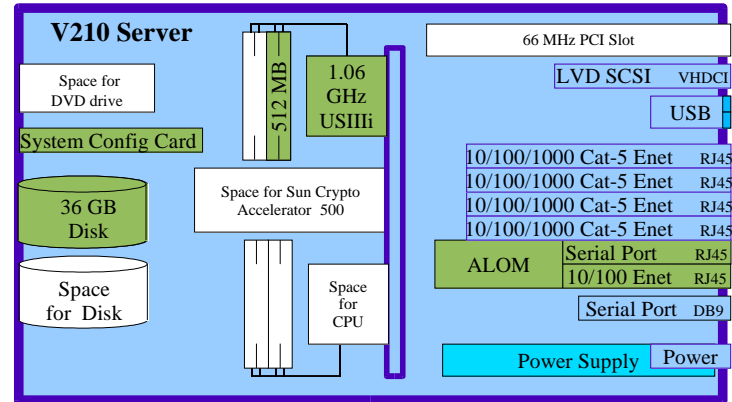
V210 Server

Space for DVD drive

System Config Card

36 GB Disk

Space for Disk

512 MB

1.06 GHz USIIIi

Space for Sun Crypto Accelerator 500

Space for CPU

66 MHz PCI Slot

LVD SCSI VHDCI

USB

10/100/1000 Cat-5 Enet RJ45

10/100/1000 Cat-5 Enet RJ45

10/100/1000 Cat-5 Enet RJ45

10/100/1000 Cat-5 Enet RJ45

ALOM

Serial Port RJ45

10/100 Enet RJ45

Serial Port DB9

Power Supply

Power